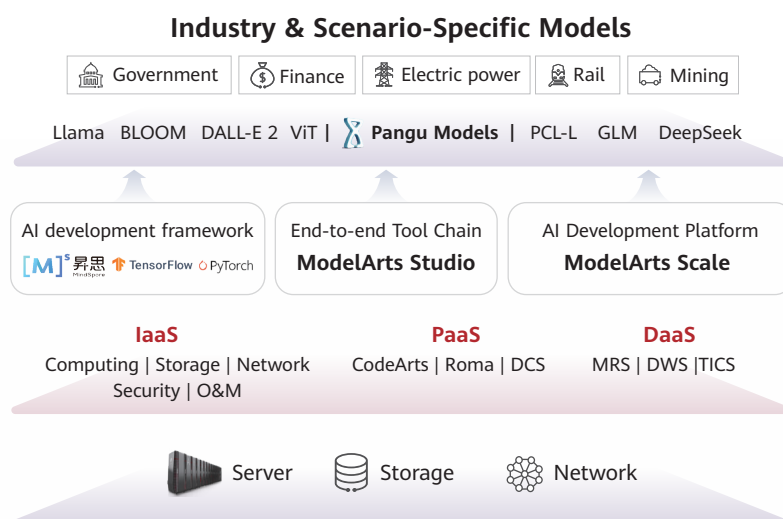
Industry & Scenario-Specific Models

Government | Finance | Electric power | Rail | Mining

Llama BLOOM DALL-E 2 ViT | Pangu Models | PCL-L GLM DeepSeek

AI development framework
[M]$^S$ 昇思 MindSpore TensorFlow PyTorch

End-to-end Tool Chain
ModelArts Studio

AI Development Platform
ModelArts Scale

IaaS
Computing | Storage | Network
Security | O&M

PaaS
CodeArts | Roma | DCS

DaaS
MRS | DWS |TICS

Server Storage Network